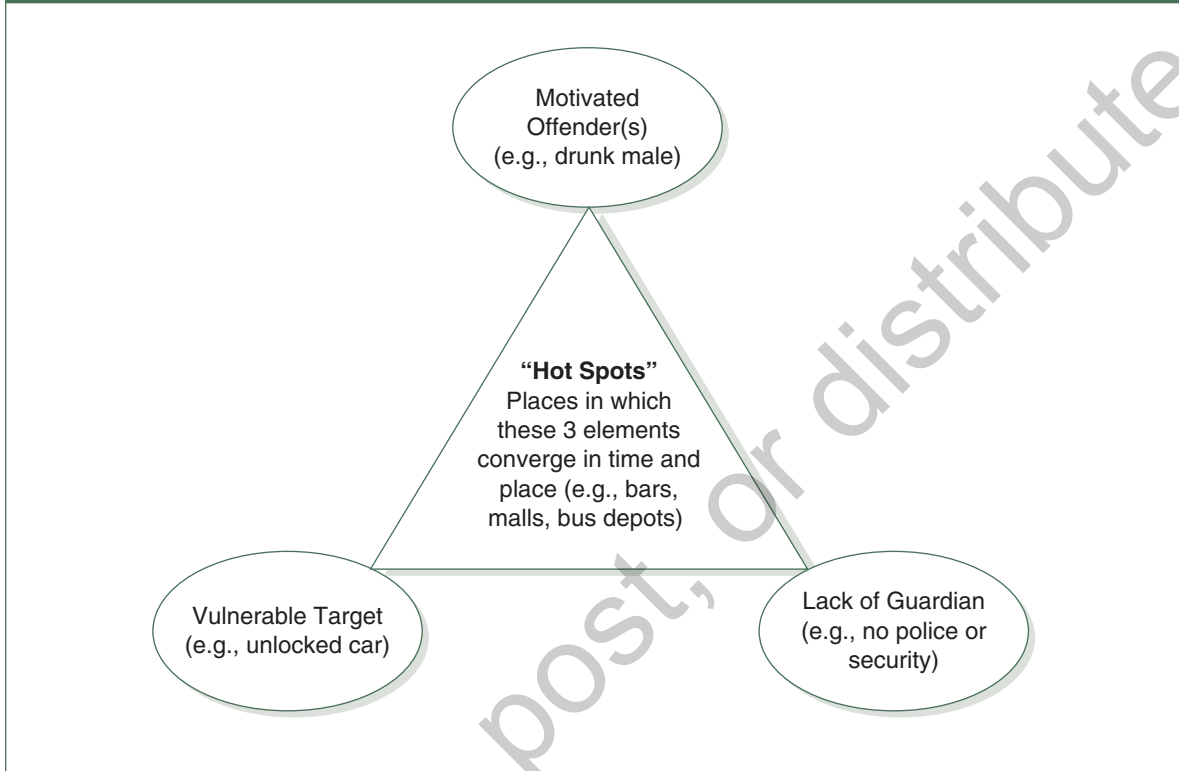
Motivated Offender(s) (e.g., drunk male)

"Hot Spots" Places in which these 3 elements converge in time and place (e.g., bars, malls, bus depots)

Vulnerable Target (e.g., unlocked car)

Lack of Guardian (e.g., no police or security)

post, or distribute